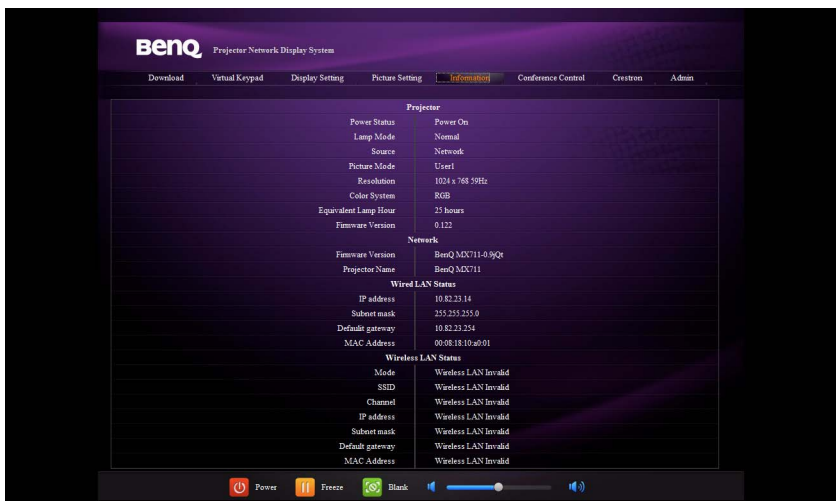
BenQ Projector Network Display System

Download Virtual Keypad Display Setting Picture Setting Information Conference Control Crestron Admin

| Projector | |
|---|---|
| Power Status | Power On |
| Lamp Mode | Normal |
| Source | Network |
| Picture Mode | User1 |
| Resolution | 1024 x 768 59Hz |
| Color System | RGB |
| Equivalent Lamp Hour | 25 hours |
| Firmware Version | 0.122 |
| **Network** | |
| Firmware Version | BenQ MX711-0.9jQt |
| Projector Name | BenQ MX711 |
| **Wired LAN Status** | |
| IP address | 10.82.23.14 |
| Subnet mask | 255.255.255.0 |
| Default gateway | 10.82.23.254 |
| MAC Address | 00:08:18:10:a0:01 |
| **Wireless LAN Status** | |
| Mode | Wireless LAN Invalid |
| SSID | Wireless LAN Invalid |
| Channel | Wireless LAN Invalid |
| IP address | Wireless LAN Invalid |
| Subnet mask | Wireless LAN Invalid |
| Default gateway | Wireless LAN Invalid |
| MAC Address | Wireless LAN Invalid |

Power Freeze Blank